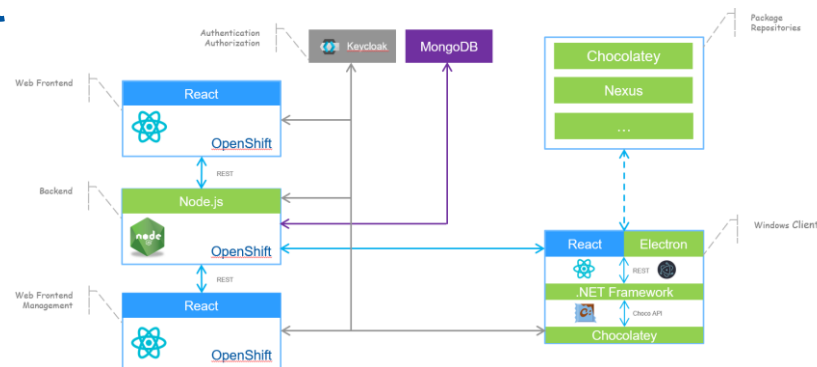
Authentication
Authorization

Keycloak

MongoDB

Package
Repositories

Chocolatey

Nexus

...

Web Frontend

React

OpenShift

REST

Backend

Node.js

node

OpenShift

Windows Client

React

Electron

REST

.NET Framework

Choco API

Chocolatey

REST

Web Frontend
Management

React

OpenShift